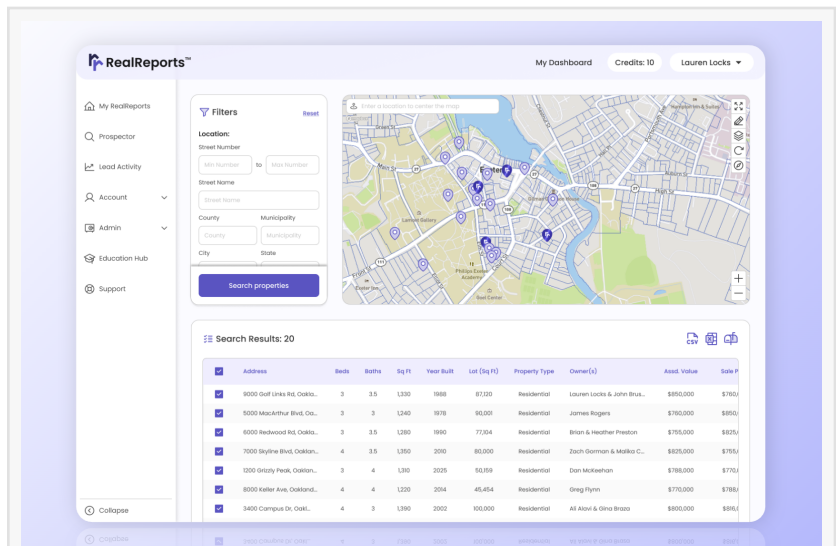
RealReports™

My Dashboard
Credits: 10
Lauren Locks

My RealReports
Prospector
Lead Activity
Account
Admin
Education Hub
Support
Collapse

Filters
Reset
Location:
Street Number
Min Number
to
Max Number
Street Name
Street Name
County
Municipality
County
Municipality
City
State
Search properties

Enter a location to center the map

Search Results: 20

| | Address | Beds | Baths | Sq Ft | Year Built | Lot (Sq Ft) | Property Type | Owner(s) | Assd. Value | Sale P |
|---|---|---|---|---|---|---|---|---|---|---|
| | 9000 Golf Links Rd, Oakla... | 3 | 3.5 | 1,330 | 1988 | 87,120 | Residential | Lauren Locks & John Brus... | $850,000 | $760,( |
| | 5000 MacArthur Blvd, Oa... | 3 | 3 | 1,240 | 1978 | 90,001 | Residential | James Rogers | $760,000 | $850,( |
| | 6000 Redwood Rd, Oakla... | 3 | 3.5 | 1,280 | 1990 | 77,104 | Residential | Brian & Heather Preston | $755,000 | $825,( |
| | 7000 Skyline Blvd, Oaklan... | 4 | 3.5 | 1,350 | 2010 | 80,000 | Residential | Zach Gorman & Malika C... | $825,000 | $755,( |
| | 1200 Grizzly Peak, Oaklan... | 3 | 4 | 1,310 | 2025 | 50,159 | Residential | Dan McKeehan | $788,000 | $770,( |
| | 8000 Keller Ave, Oakland... | 4 | 4 | 1,220 | 2014 | 45,454 | Residential | Greg Flynn | $770,000 | $788,( |
| | 3400 Campus Dr, Oakl... | 4 | 3 | 1,390 | 2002 | 100,000 | Residential | Ali Alavi & Gina Braza | $800,000 | $800,( |